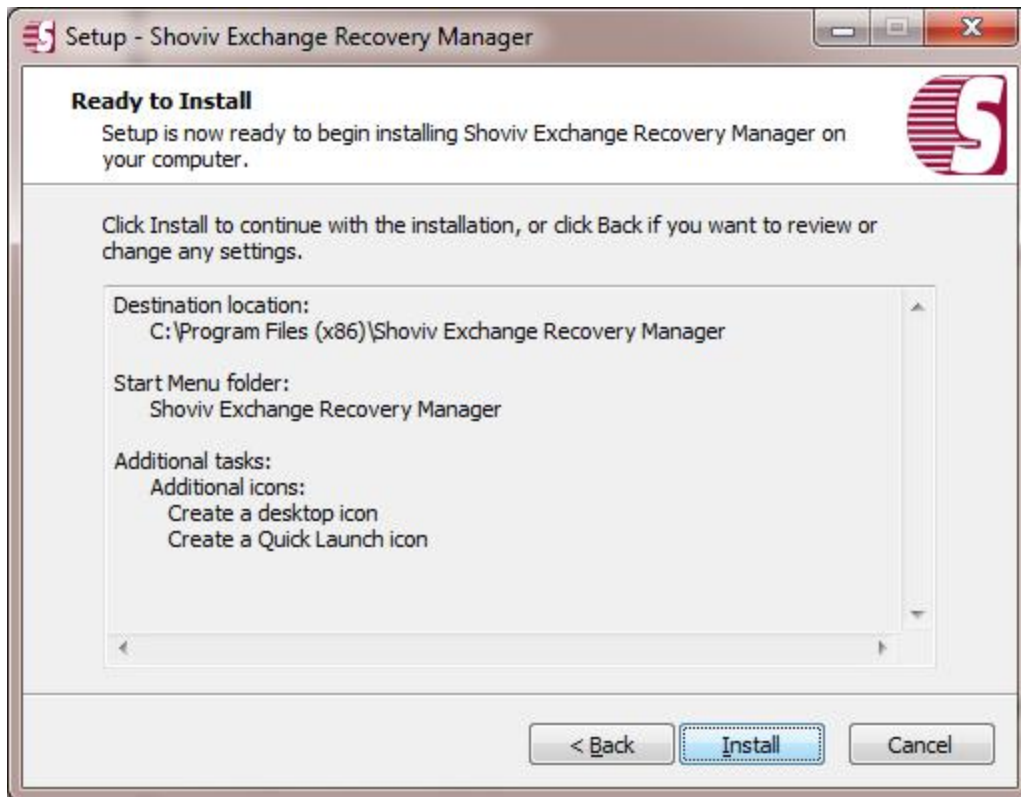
Setup - Shoviv Exchange Recovery Manager

**Ready to Install**

Setup is now ready to begin installing Shoviv Exchange Recovery Manager on your computer.

Click Install to continue with the installation, or click Back if you want to review or change any settings.

Destination location:
C:\Program Files (x86)\Shoviv Exchange Recovery Manager

Start Menu folder:
Shoviv Exchange Recovery Manager

Additional tasks:
Additional icons:
Create a desktop icon
Create a Quick Launch icon

< Back

Install

Cancel